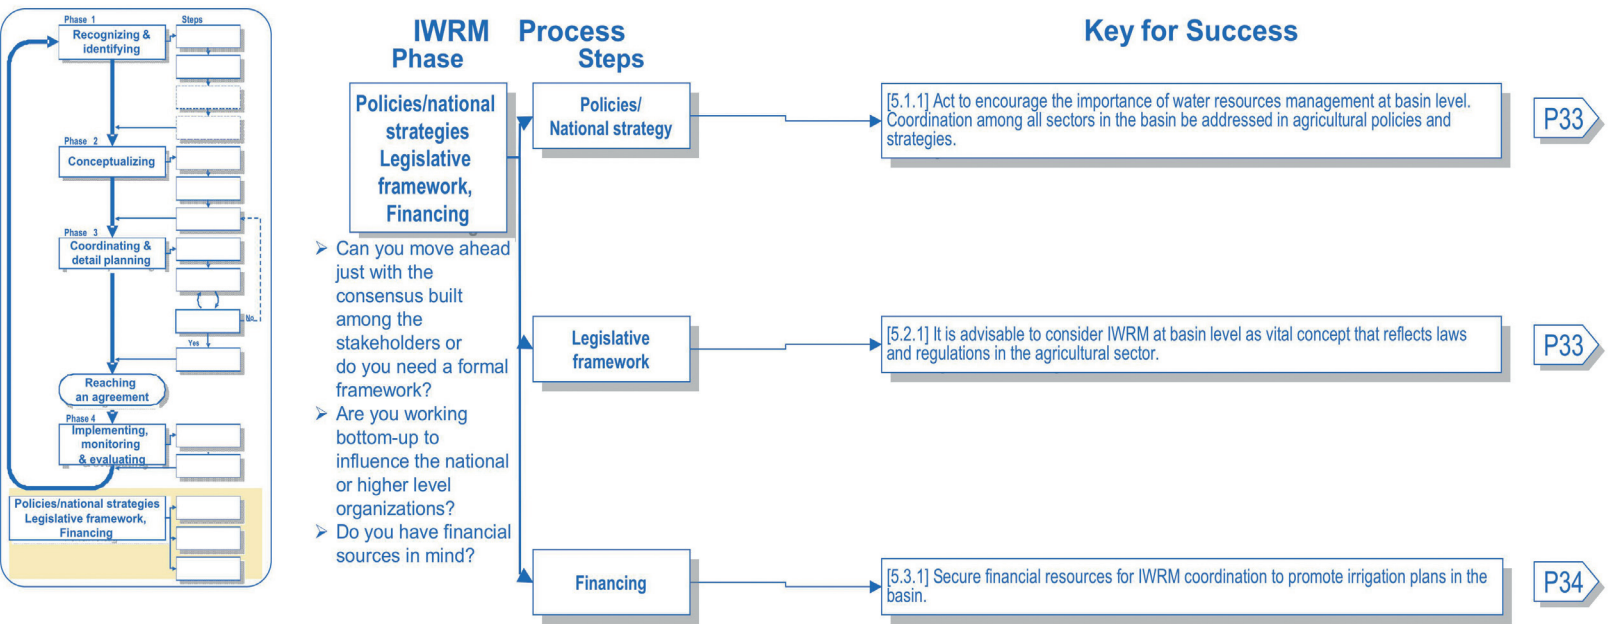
Phase 1
Steps
Recognizing & identifying
Phase 2
Conceptualizing
Phase 3
Coordinating & detail planning
No
Yes
Reaching an agreement
Phase 4
Implementing, monitoring & evaluating
Policies/national strategies Legislative framework, Financing

IWRM Phase
Process Steps
Key for Success

Policies/national strategies Legislative framework, Financing

➢ Can you move ahead just with the consensus built among the stakeholders or do you need a formal framework?
➢ Are you working bottom-up to influence the national or higher level organizations?
➢ Do you have financial sources in mind?

Policies/ National strategy
[5.1.1] Act to encourage the importance of water resources management at basin level. Coordination among all sectors in the basin be addressed in agricultural policies and strategies.
P33

Legislative framework
[5.2.1] It is advisable to consider IWRM at basin level as vital concept that reflects laws and regulations in the agricultural sector.
P33

Financing
[5.3.1] Secure financial resources for IWRM coordination to promote irrigation plans in the basin.
P34